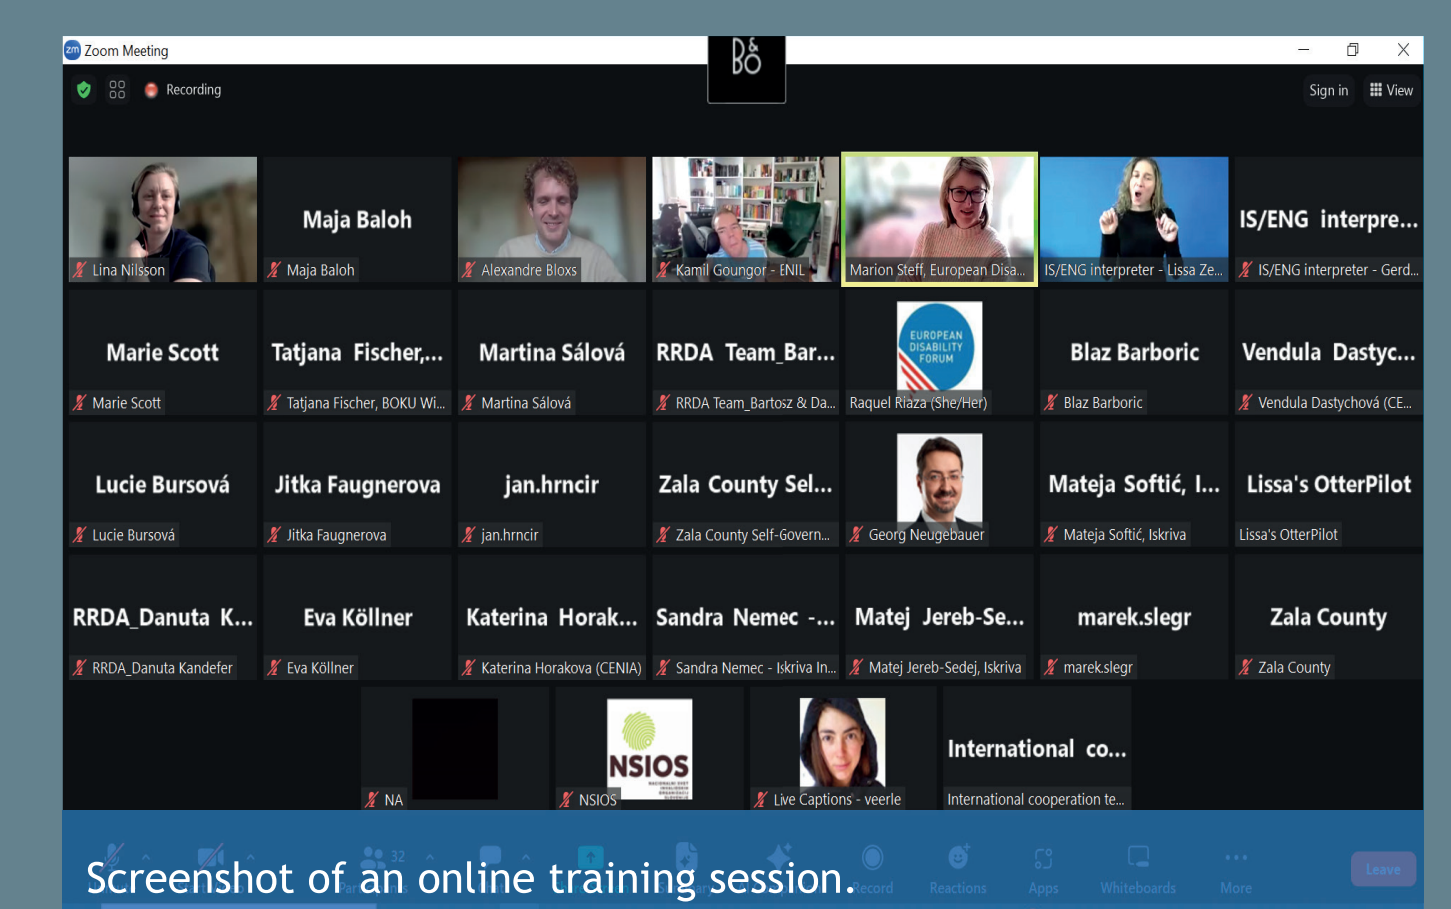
Zoom Meeting

B&O

Recording

Sign in

View

Lina Nilsson

Maja Baloh
Maja Baloh

Alexandre Bloxs

Kamil Goungor - ENIL

Marion Steff, European Disa...

IS/ENG interpreter - Lissa Ze...

IS/ENG interpre...
IS/ENG interpreter - Gerd...

Marie Scott
Marie Scott

Tatjana Fischer,...
Tatjana Fischer, BOKU Wi...

Martina Sálová
Martina Sálová

RRDA Team_Bar...
RRDA Team_Bartosz & Da...

EUROPEAN DISABILITY FORUM
Raquel Riaza (She/Her)

Blaz Barboric
Blaz Barboric

Vendula Dastyc...
Vendula Dastychová (CE...

Lucie Bursová
Lucie Bursová

Jitka Faugnerova
Jitka Faugnerova

jan.hrncir
jan.hrncir

Zala County Sel...
Zala County Self-Govern...

Georg Neugebauer

Mateja Softić, I...
Mateja Softić, Iskriva

Lissa's OtterPilot
Lissa's OtterPilot

RRDA_Danuta K...
RRDA_Danuta Kandefer

Eva Köllner
Eva Köllner

Katerina Horak...
Katerina Horakova (CENIA)

Sandra Nemec -...
Sandra Nemec - Iskriva In...

Matej Jereb-Se...
Matej Jereb-Sedej, Iskriva

marek.slegr
marek.slegr

Zala County
Zala County

NA

NSIOS
NSIOS

Live Captions - veerle

International co...
International cooperation te...

32 Record Reactions Apps Whiteboards More Leave

Screenshot of an online training session.